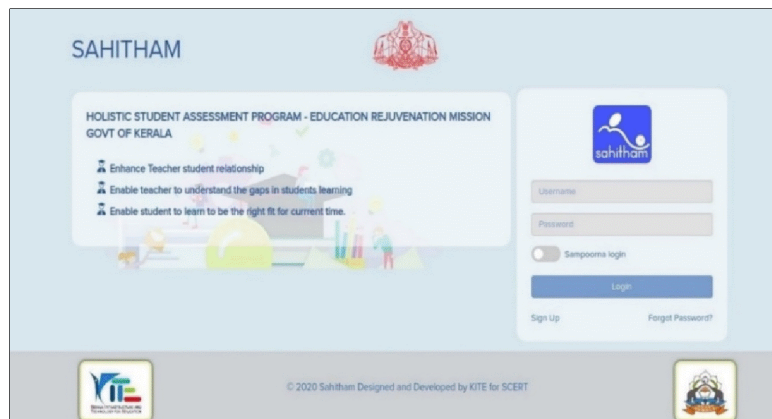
SAHITHAM

HOLISTIC STUDENT ASSESSMENT PROGRAM - EDUCATION REJUVENATION MISSION GOVT OF KERALA

Enhance Teacher student relationship

Enable teacher to understand the gaps in students learning

Enable student to learn to be the right fit for current time.

sahitham

Username

Password

Sampoorna login

Login

Sign Up

Forgot Password?

© 2020 Sahitham Designed and Developed by KITE for SCERT